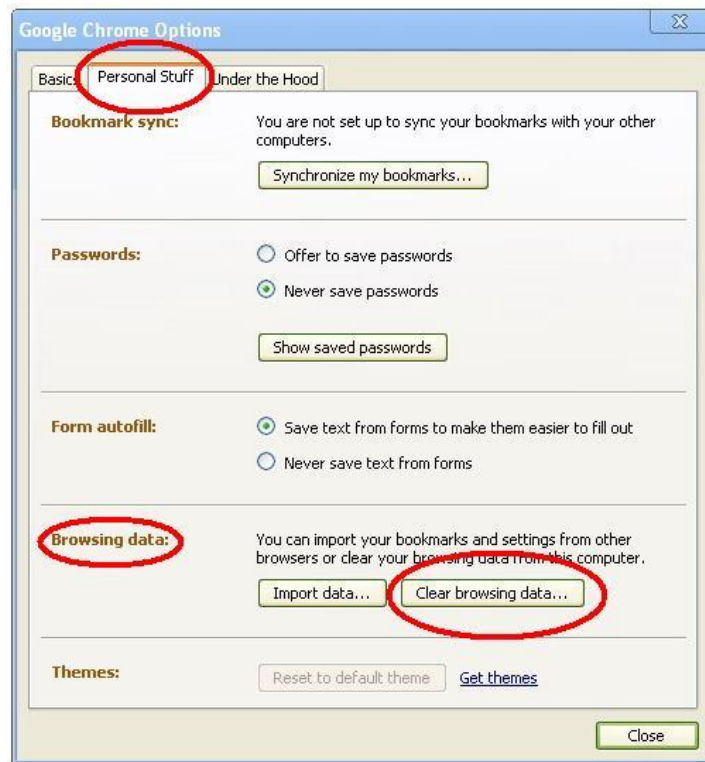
Google Chrome Options

Basics Personal Stuff Under the Hood

Bookmark sync: You are not set up to sync your bookmarks with your other computers.

Synchronize my bookmarks...

Passwords: Offer to save passwords

Never save passwords

Show saved passwords

Form autofill: Save text from forms to make them easier to fill out

Never save text from forms

Browsing data: You can import your bookmarks and settings from other browsers or clear your browsing data from this computer.

Import data... Clear browsing data...

Themes: Reset to default theme Get themes

Close